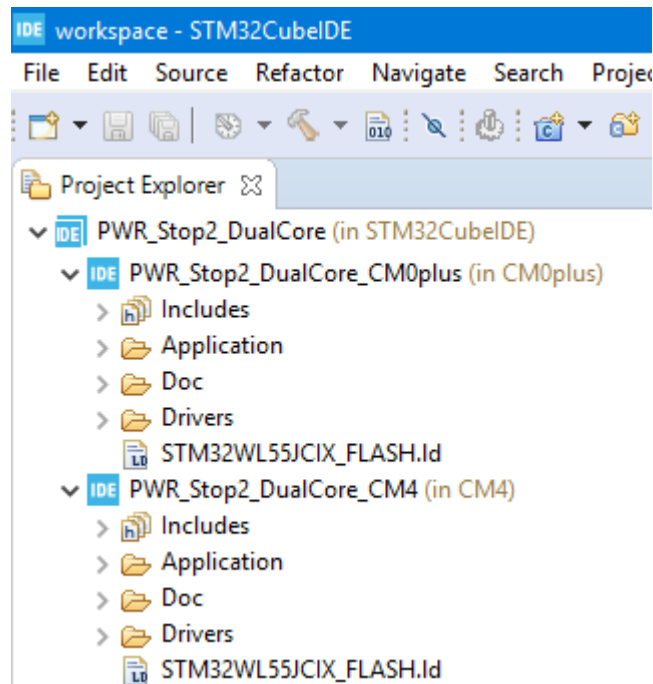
IDE workspace - STM32CubeIDE

File Edit Source Refactor Navigate Search Projec

Project Explorer

PWR_Stop2_DualCore (in STM32CubeIDE)
PWR_Stop2_DualCore_CM0plus (in CM0plus)
Includes
Application
Doc
Drivers
STM32WL55JCIX_FLASH.ld
PWR_Stop2_DualCore_CM4 (in CM4)
Includes
Application
Doc
Drivers
STM32WL55JCIX_FLASH.ld